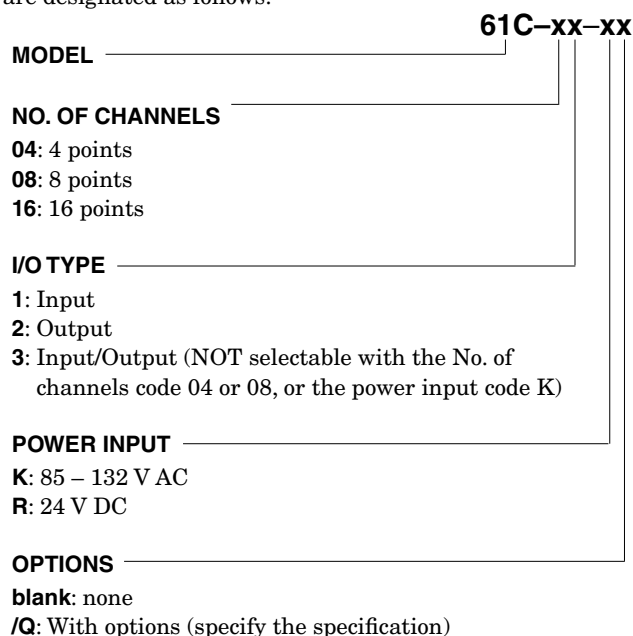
are designated as follows:

61C–xx–xx

MODEL

NO. OF CHANNELS
04: 4 points
08: 8 points
16: 16 points

I/O TYPE
1: Input
2: Output
3: Input/Output (NOT selectable with the No. of channels code 04 or 08, or the power input code K)

POWER INPUT
K: 85 – 132 V AC
R: 24 V DC

OPTIONS
blank: none
/Q: With options (specify the specification)